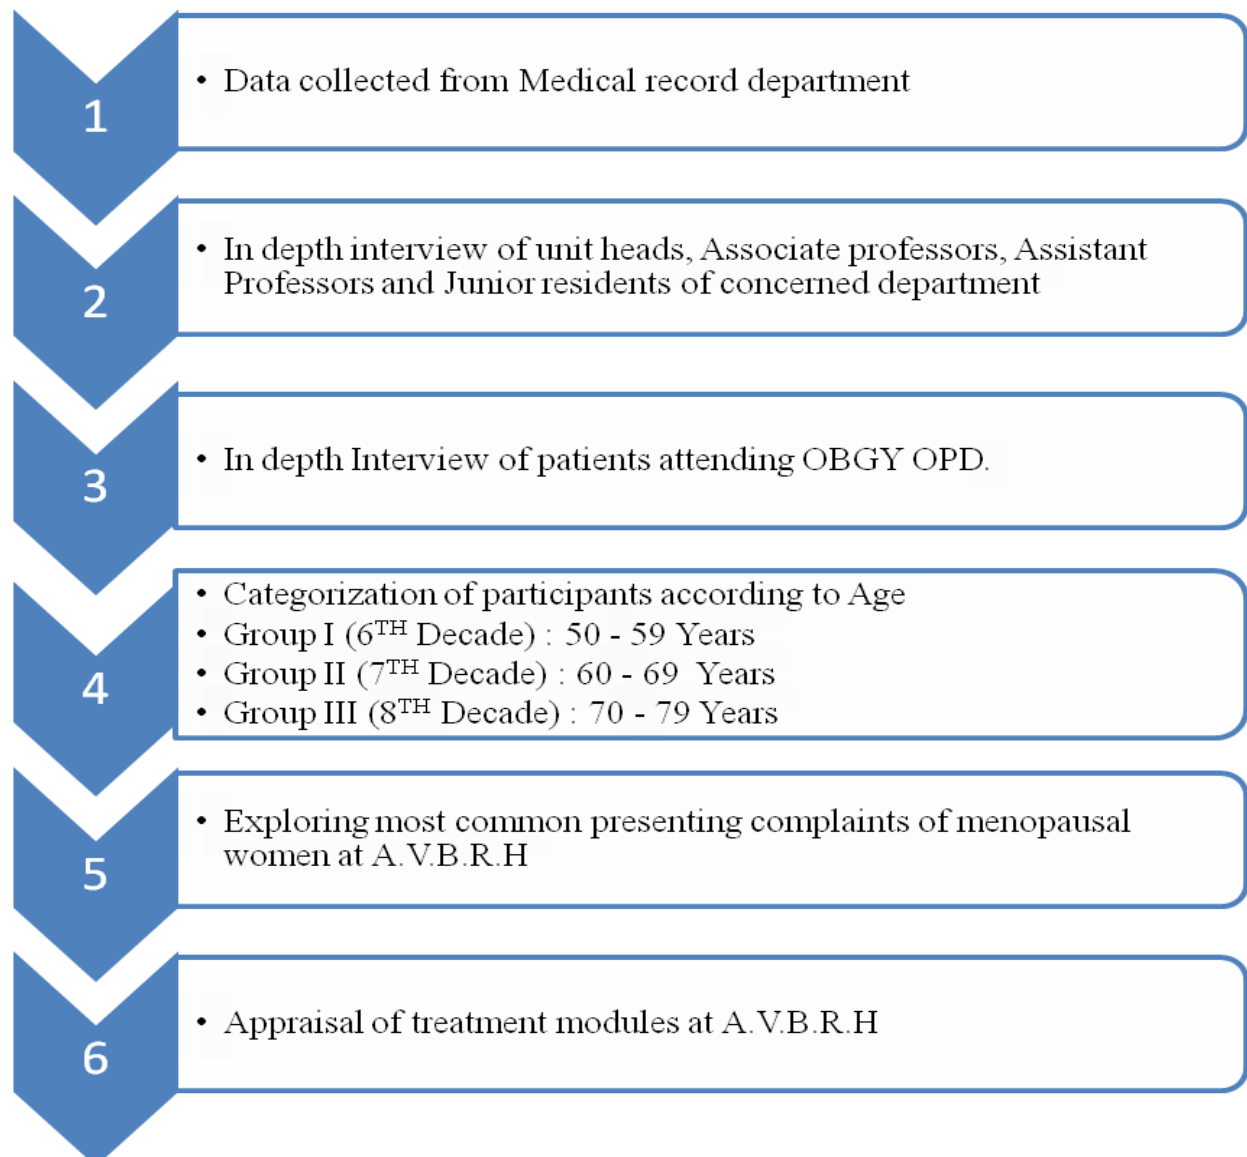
1

• Data collected from Medical record department

2

• In depth interview of unit heads, Associate professors, Assistant Professors and Junior residents of concerned department

3

• In depth Interview of patients attending OBGY OPD.

4

• Categorization of participants according to Age
• Group I ($6^{TH}$ Decade) : 50 - 59 Years
• Group II ($7^{TH}$ Decade) : 60 - 69 Years
• Group III ($8^{TH}$ Decade) : 70 - 79 Years

5

• Exploring most common presenting complaints of menopausal women at A.V.B.R.H

6

• Appraisal of treatment modules at A.V.B.R.H